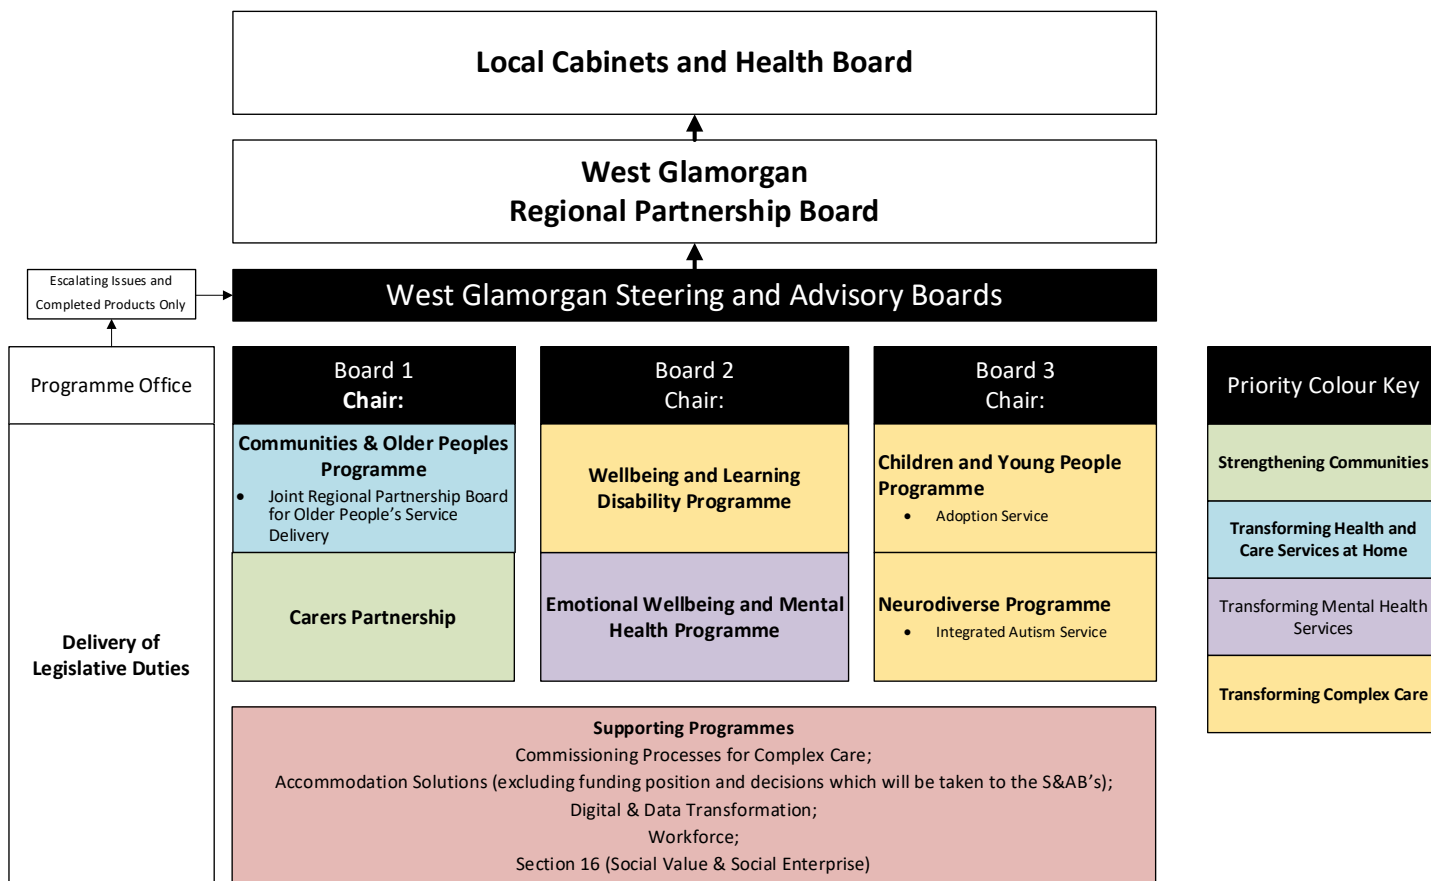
Local Cabinets and Health Board

West Glamorgan
Regional Partnership Board

Escalating Issues and Completed Products Only

West Glamorgan Steering and Advisory Boards

Programme Office

Delivery of Legislative Duties

Board 1
Chair:

Communities & Older Peoples Programme
• Joint Regional Partnership Board for Older People's Service Delivery

Carers Partnership

Board 2
Chair:

Wellbeing and Learning Disability Programme

Emotional Wellbeing and Mental Health Programme

Board 3
Chair:

Children and Young People Programme
• Adoption Service

Neurodiverse Programme
• Integrated Autism Service

Priority Colour Key

Strengthening Communities

Transforming Health and Care Services at Home

Transforming Mental Health Services

Transforming Complex Care

Supporting Programmes
Commissioning Processes for Complex Care;
Accommodation Solutions (excluding funding position and decisions which will be taken to the S&AB's);
Digital & Data Transformation;
Workforce;
Section 16 (Social Value & Social Enterprise)